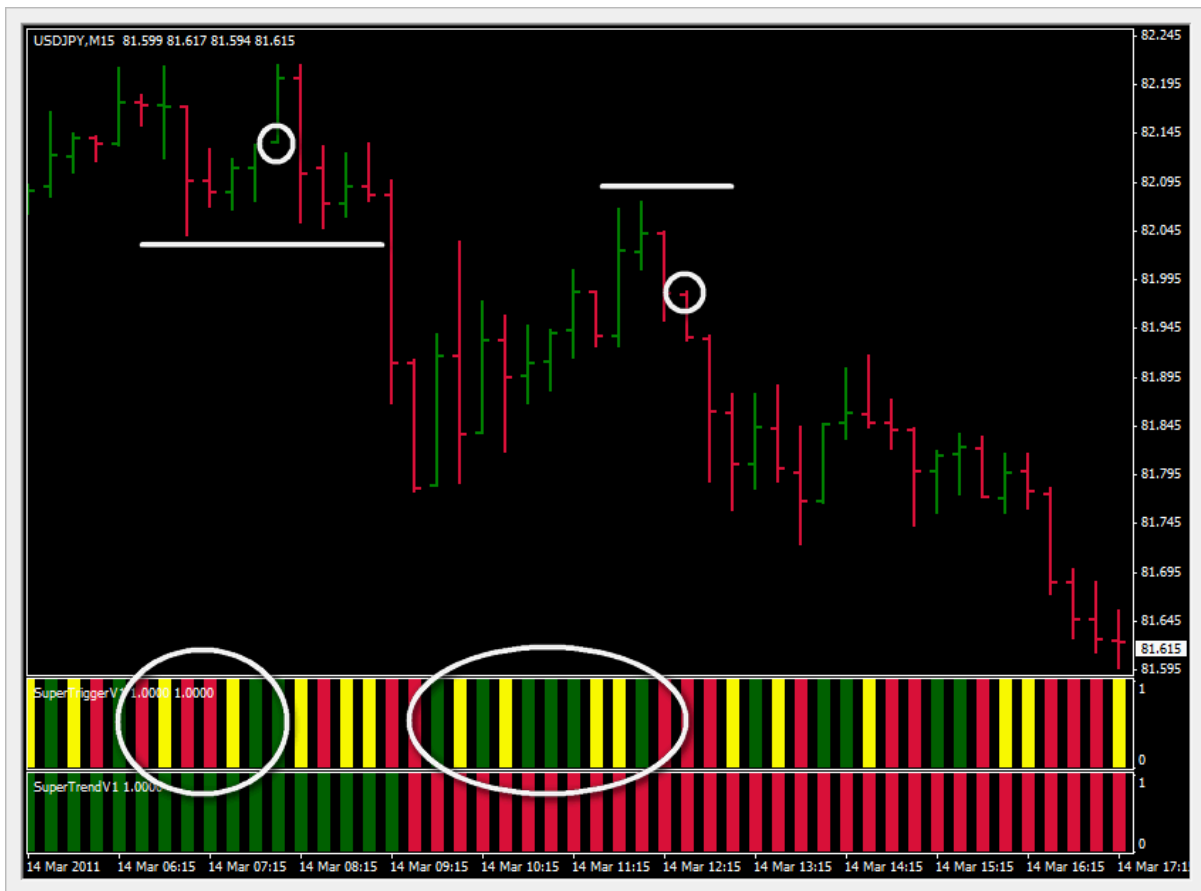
USDJPY,M15 81.599 81.617 81.594 81.615

82.245
82.195
82.145
82.095
82.045
81.995
81.945
81.895
81.845
81.795
81.745
81.695
81.645
81.615
81.595

SuperTriggerV1 1.0000 1.0000
1
0

SuperTrendV1 1.0000
1
0

14 Mar 2011 14 Mar 06:15 14 Mar 07:15 14 Mar 08:15 14 Mar 09:15 14 Mar 10:15 14 Mar 11:15 14 Mar 12:15 14 Mar 13:15 14 Mar 14:15 14 Mar 15:15 14 Mar 16:15 14 Mar 17:1